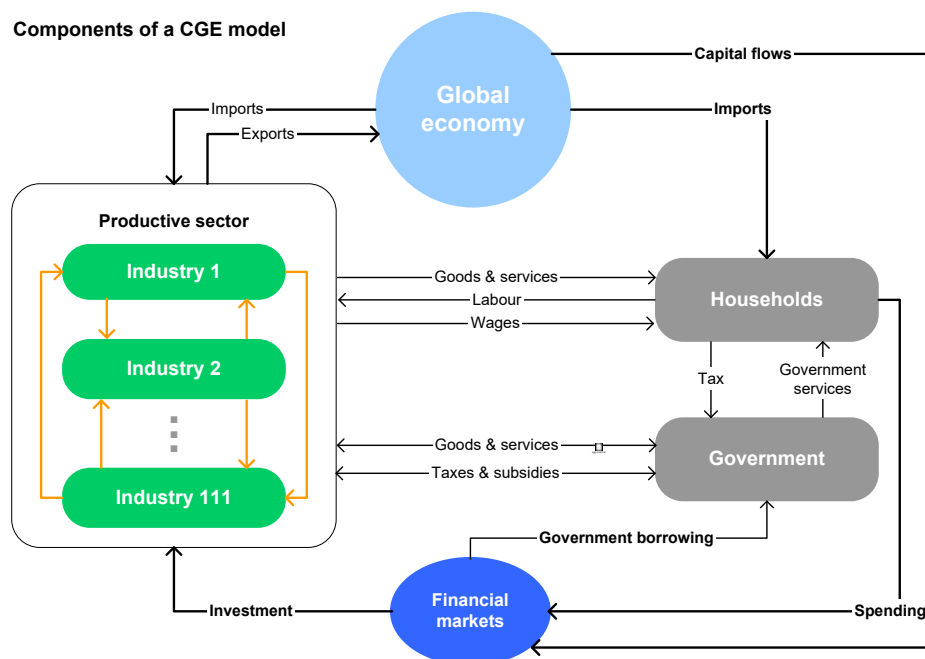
Components of a CGE model

Capital flows

Global economy

Imports

Imports

Exports

Productive sector

Industry 1

Industry 2

Industry 111

Goods & services

Labour

Wages

Households

Tax

Government services

Goods & services

Taxes & subsidies

Government

Government borrowing

Financial markets

Investment

Spending